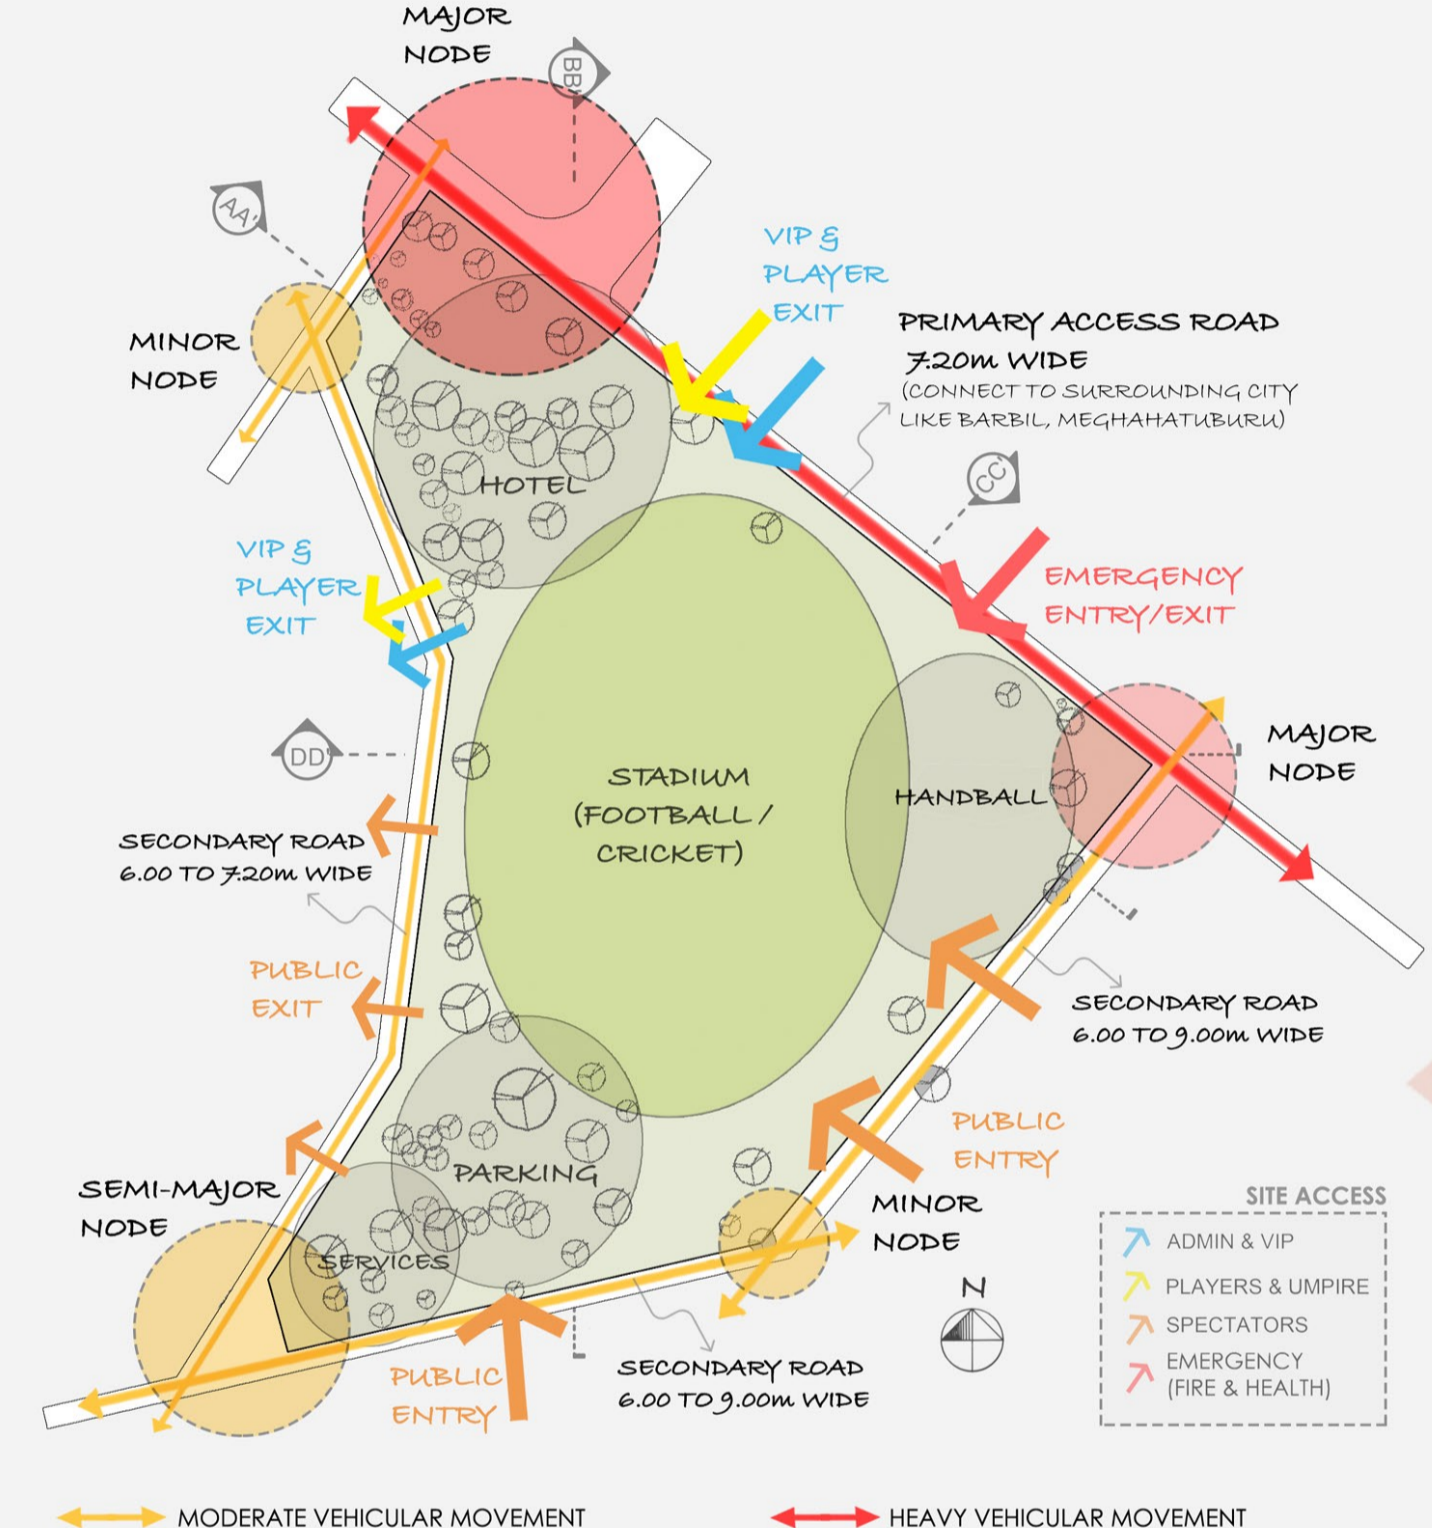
MAJOR NODE

BB'

AA'

VIP & PLAYER EXIT

PRIMARY ACCESS ROAD 7.20m WIDE (CONNECT TO SURROUNDING CITY LIKE BARBIL, MEGHAHATUBURU)

MINOR NODE

HOTEL

CC'

VIP & PLAYER EXIT

EMERGENCY ENTRY/EXIT

MAJOR NODE

DD'

STADIUM (FOOTBALL / CRICKET)

HANDBALL

SECONDARY ROAD 6.00 TO 7.20m WIDE

PUBLIC EXIT

SECONDARY ROAD 6.00 TO 9.00m WIDE

PUBLIC ENTRY

PARKING

SEMI-MAJOR NODE

SERVICES

MINOR NODE

SITE ACCESS

ADMIN & VIP

PLAYERS & UMPIRE

SPECTATORS

EMERGENCY (FIRE & HEALTH)

N

PUBLIC ENTRY

SECONDARY ROAD 6.00 TO 9.00m WIDE

MODERATE VEHICULAR MOVEMENT

HEAVY VEHICULAR MOVEMENT